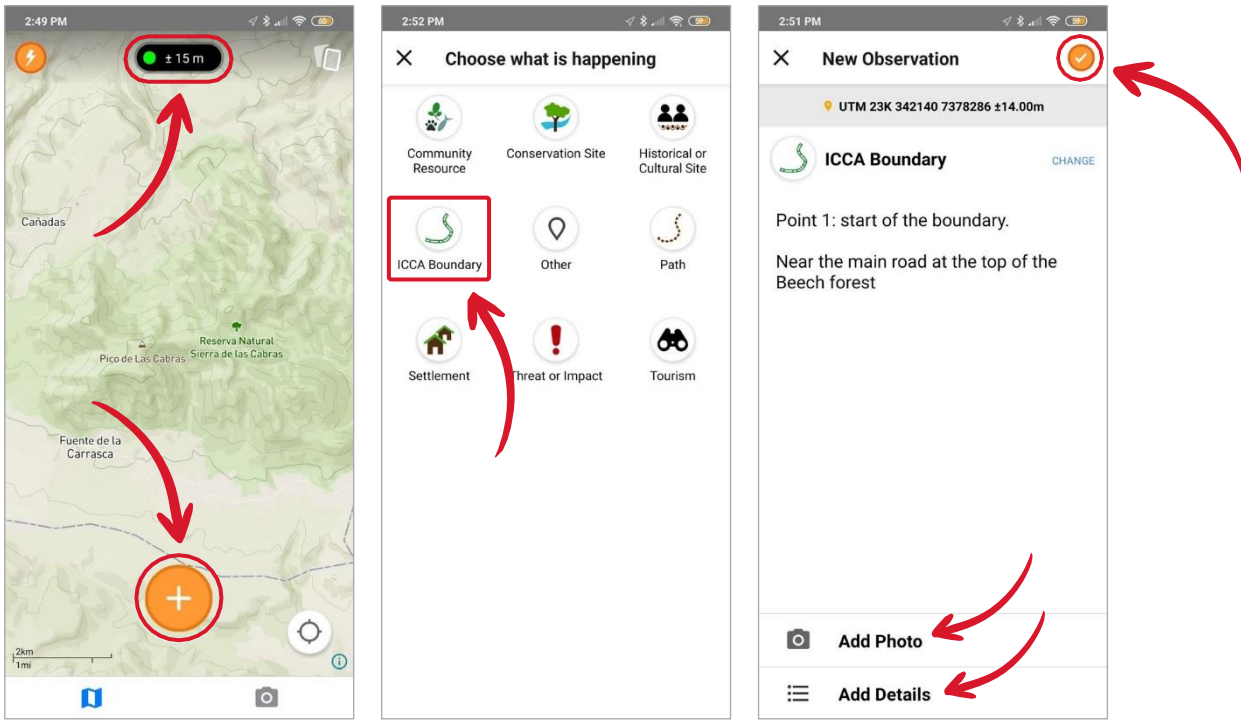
2:49 PM

60

± 15 m

Cañadas

Reserva Natural Sierra de las Cabras

Pico de Las Cabras

Fuente de la Carrasca

2km
1mi

2:52 PM

59

Choose what is happening

Community Resource

Conservation Site

Historical or Cultural Site

ICCA Boundary

Other

Path

Settlement

Threat or Impact

Tourism

2:51 PM

59

New Observation

UTM 23K 342140 7378286 ±14.00m

ICCA Boundary

CHANGE

Point 1: start of the boundary.

Near the main road at the top of the Beech forest

Add Photo

Add Details